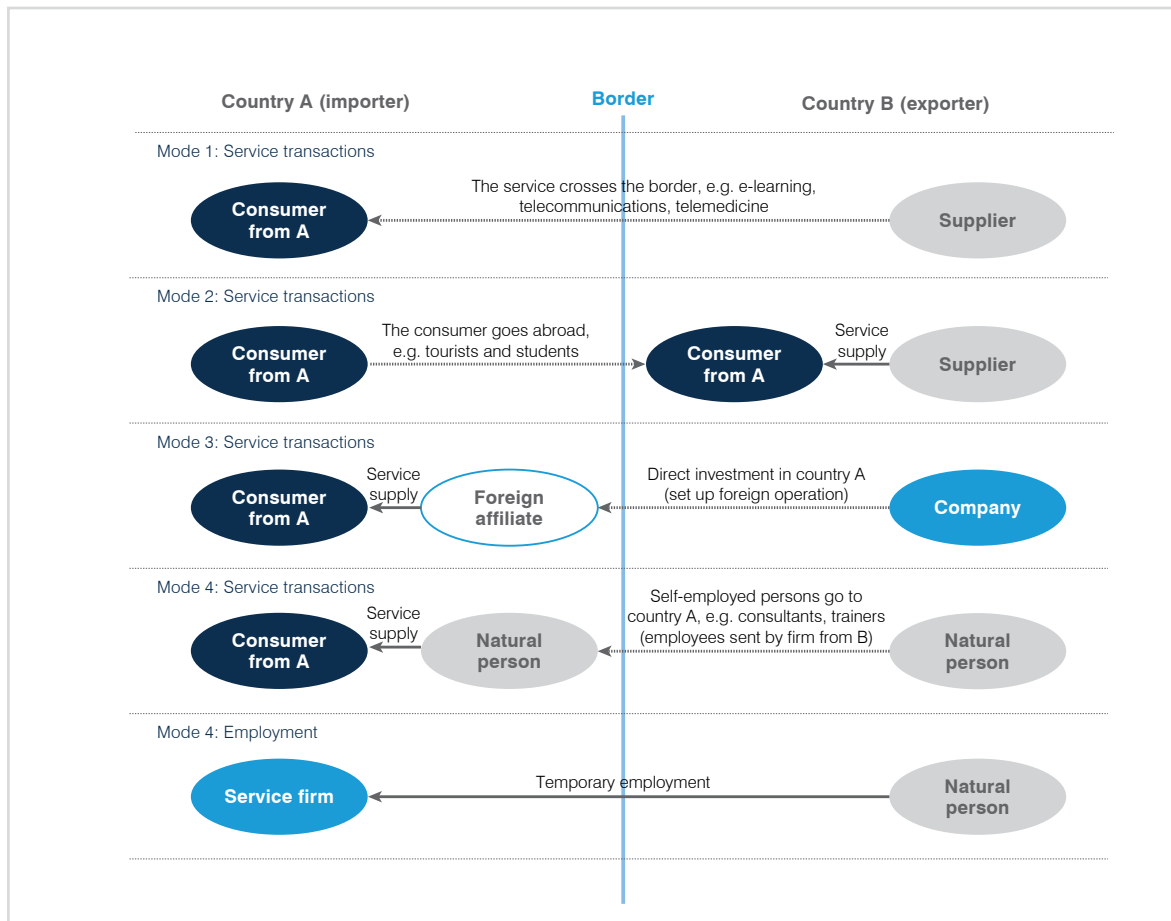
Country A (importer)

Border

Country B (exporter)

Mode 1: Service transactions

The service crosses the border, e.g. e-learning, telecommunications, telemedicine

Consumer from A

Supplier

Mode 2: Service transactions

The consumer goes abroad, e.g. tourists and students

Service supply

Consumer from A

Consumer from A

Supplier

Mode 3: Service transactions

Service supply

Direct investment in country A (set up foreign operation)

Consumer from A

Foreign affiliate

Company

Mode 4: Service transactions

Self-employed persons go to country A, e.g. consultants, trainers (employees sent by firm from B)

Service supply

Consumer from A

Natural person

Natural person

Mode 4: Employment

Temporary employment

Service firm

Natural person